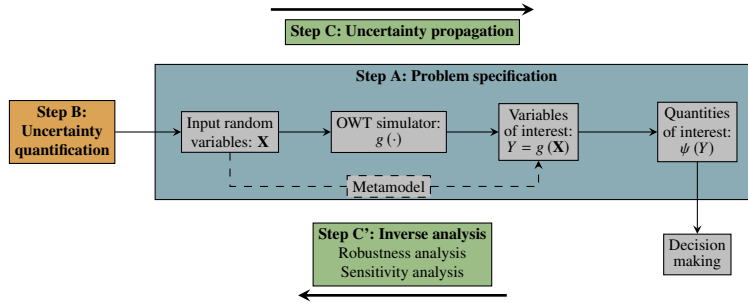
Step C: Uncertainty propagation

Step A: Problem specification

Step B: Uncertainty quantification

Input random variables: $\mathbf{X}$

OWT simulator: $g(\cdot)$

Variables of interest: $Y = g(\mathbf{X})$

Quantities of interest: $\psi(Y)$

Metamodel

Decision making

Step C': Inverse analysis
Robustness analysis
Sensitivity analysis